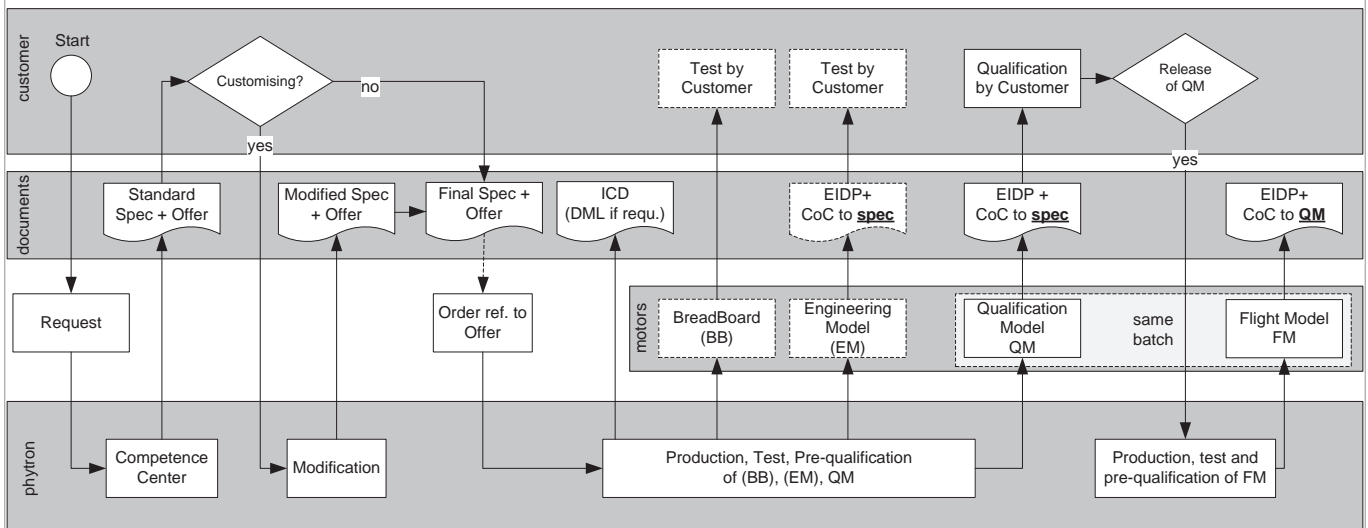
customer

Start

Customising?

no

yes

Test by Customer

Test by Customer

Qualification by Customer

Release of QM

yes

documents

Standard Spec + Offer

Modified Spec + Offer

Final Spec + Offer

ICD (DML if requ.)

EIDP+ CoC to **spec**

EIDP + CoC to **spec**

EIDP+ CoC to **QM**

Request

Order ref. to Offer

motors

BreadBoard (BB)

Engineering Model (EM)

Qualification Model QM

same batch

Flight Model FM

phytron

Competence Center

Modification

Production, Test, Pre-qualification of (BB), (EM), QM

Production, test and pre-qualification of FM